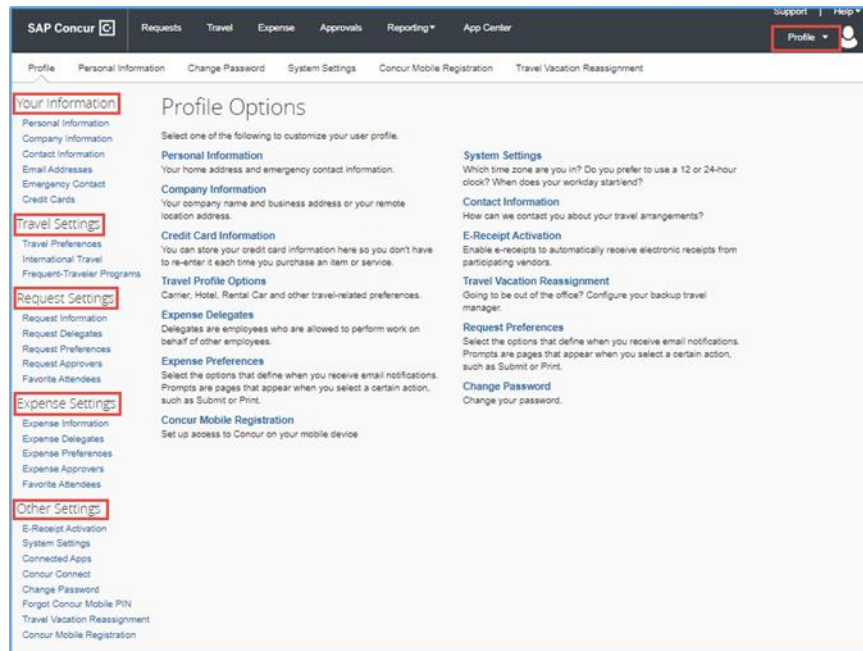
SAP Concur C Requests Travel Expense Approvals Reporting ▾ App Center

Support | Help ▾

Profile ▾

Profile Personal Information Change Password System Settings Concur Mobile Registration Travel Vacation Reassignment

Your Information
Personal Information
Company Information
Contact Information
Email Addresses
Emergency Contact
Credit Cards

Travel Settings
Travel Preferences
International Travel
Frequent-Traveler Programs

Request Settings
Request Information
Request Delegates
Request Preferences
Request Approvers
Favorite Attendees

Expense Settings
Expense Information
Expense Delegates
Expense Preferences
Expense Approvers
Favorite Attendees

Other Settings
E-Receipt Activation
System Settings
Connected Apps
Concur Connect
Change Password
Forgot Concur Mobile PIN
Travel Vacation Reassignment
Concur Mobile Registration

Profile Options

Select one of the following to customize your user profile.

Personal Information
Your home address and emergency contact information.

Company Information
Your company name and business address or your remote location address.

Credit Card Information
You can store your credit card information here so you don't have to re-enter it each time you purchase an item or service.

Travel Profile Options
Carrier, Hotel, Rental Car and other travel-related preferences.

Expense Delegates
Delegates are employees who are allowed to perform work on behalf of other employees.

Expense Preferences
Select the options that define when you receive email notifications. Prompts are pages that appear when you select a certain action, such as Submit or Print.

Concur Mobile Registration
Set up access to Concur on your mobile device

System Settings
Which time zone are you in? Do you prefer to use a 12 or 24-hour clock? When does your workday start/end?

Contact Information
How can we contact you about your travel arrangements?

E-Receipt Activation
Enable e-receipts to automatically receive electronic receipts from participating vendors.

Travel Vacation Reassignment
Going to be out of the office? Configure your backup travel manager.

Request Preferences
Select the options that define when you receive email notifications. Prompts are pages that appear when you select a certain action, such as Submit or Print.

Change Password
Change your password.